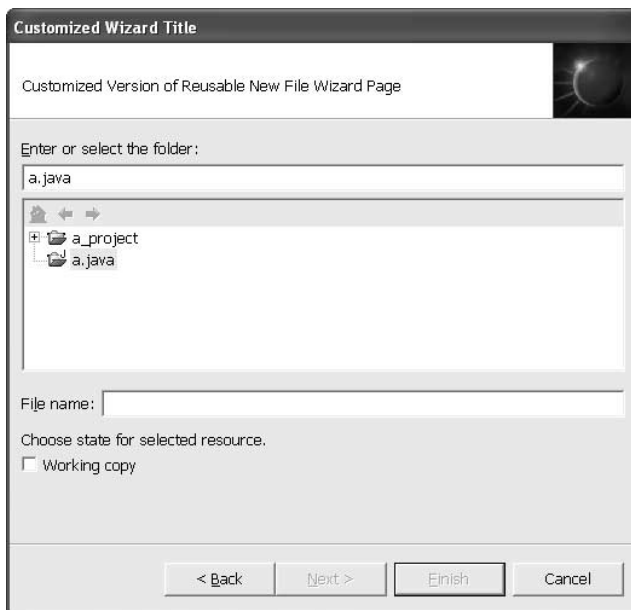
Customized Wizard Title

Customized Version of Reusable New File Wizard Page

Enter or select the folder:

a.java

a_project
a.java

File name:

Choose state for selected resource.

Working copy

< Back
Next >
Finish
Cancel